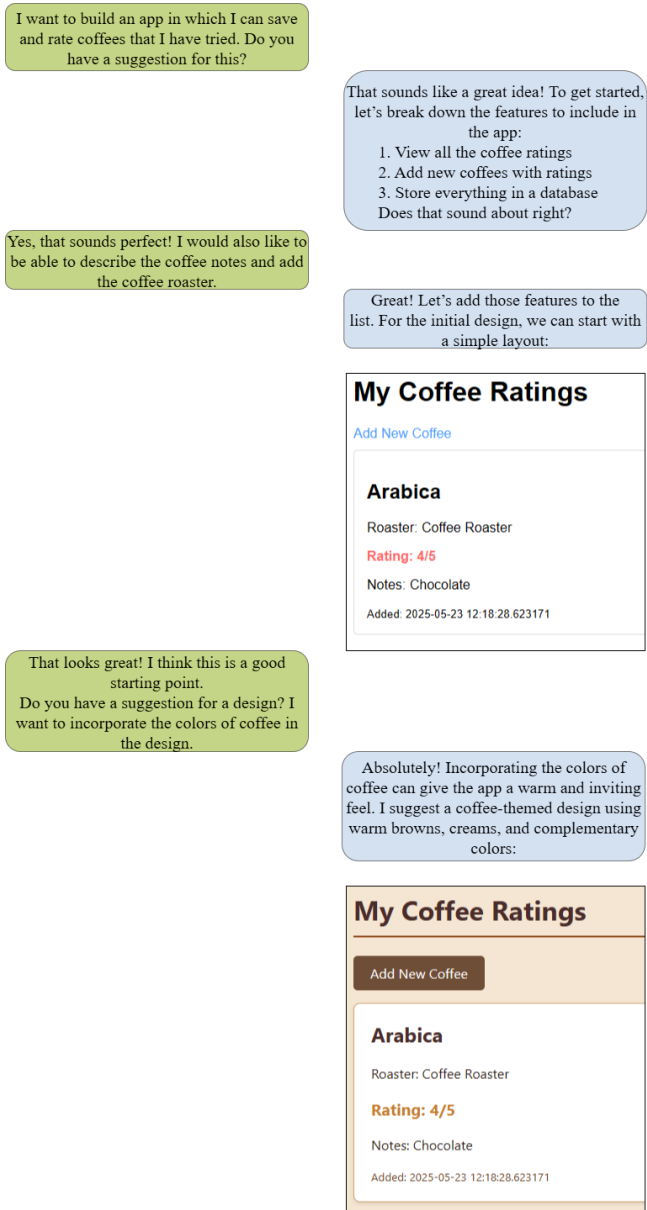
I want to build an app in which I can save and rate coffees that I have tried. Do you have a suggestion for this?

That sounds like a great idea! To get started, let's break down the features to include in the app:
1. View all the coffee ratings
2. Add new coffees with ratings
3. Store everything in a database
Does that sound about right?

Yes, that sounds perfect! I would also like to be able to describe the coffee notes and add the coffee roaster.

Great! Let's add those features to the list. For the initial design, we can start with a simple layout:

My Coffee Ratings

Add New Coffee

Arabica

Roaster: Coffee Roaster

Rating: 4/5

Notes: Chocolate

Added: 2025-05-23 12:18:28.623171

That looks great! I think this is a good starting point.
Do you have a suggestion for a design? I want to incorporate the colors of coffee in the design.

Absolutely! Incorporating the colors of coffee can give the app a warm and inviting feel. I suggest a coffee-themed design using warm browns, creams, and complementary colors:

My Coffee Ratings

Add New Coffee

Arabica

Roaster: Coffee Roaster

Rating: 4/5

Notes: Chocolate

Added: 2025-05-23 12:18:28.623171